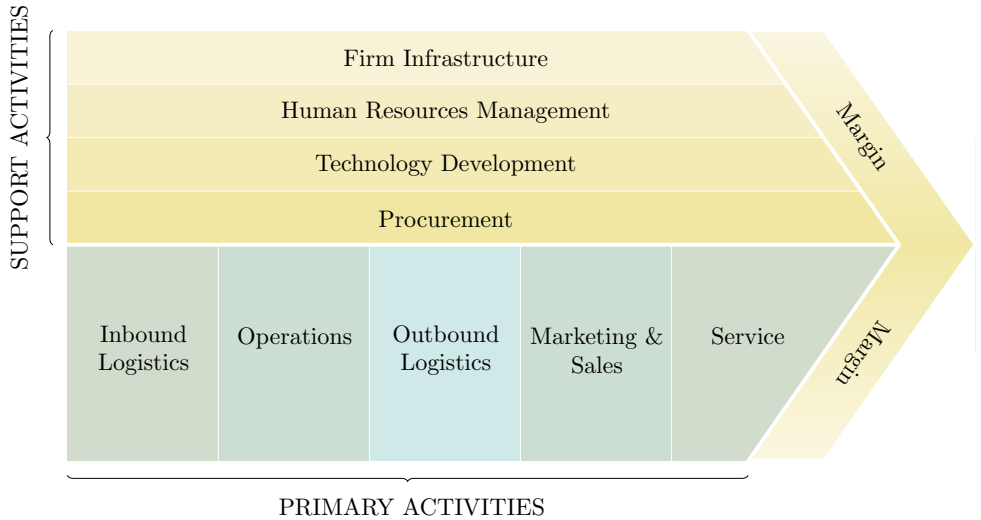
SUPPORT ACTIVITIES

Firm Infrastructure

Human Resources Management

Technology Development

Procurement

Margin

Inbound Logistics

Operations

Outbound Logistics

Marketing & Sales

Service

Margin

PRIMARY ACTIVITIES